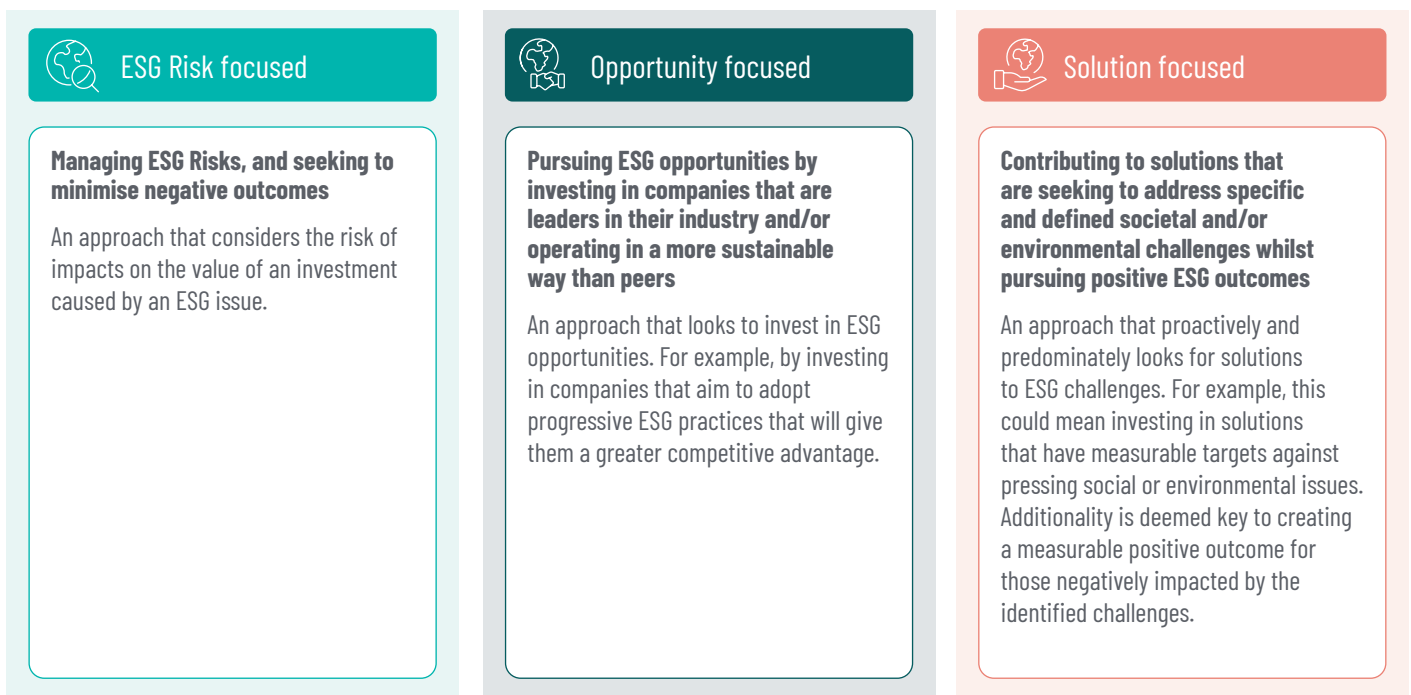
ESG Risk focused

Managing ESG Risks, and seeking to minimise negative outcomes

An approach that considers the risk of impacts on the value of an investment caused by an ESG issue.

Opportunity focused

Pursuing ESG opportunities by investing in companies that are leaders in their industry and/or operating in a more sustainable way than peers

An approach that looks to invest in ESG opportunities. For example, by investing in companies that aim to adopt progressive ESG practices that will give them a greater competitive advantage.

Solution focused

Contributing to solutions that are seeking to address specific and defined societal and/or environmental challenges whilst pursuing positive ESG outcomes

An approach that proactively and predominately looks for solutions to ESG challenges. For example, this could mean investing in solutions that have measurable targets against pressing social or environmental issues. Additionality is deemed key to creating a measurable positive outcome for those negatively impacted by the identified challenges.